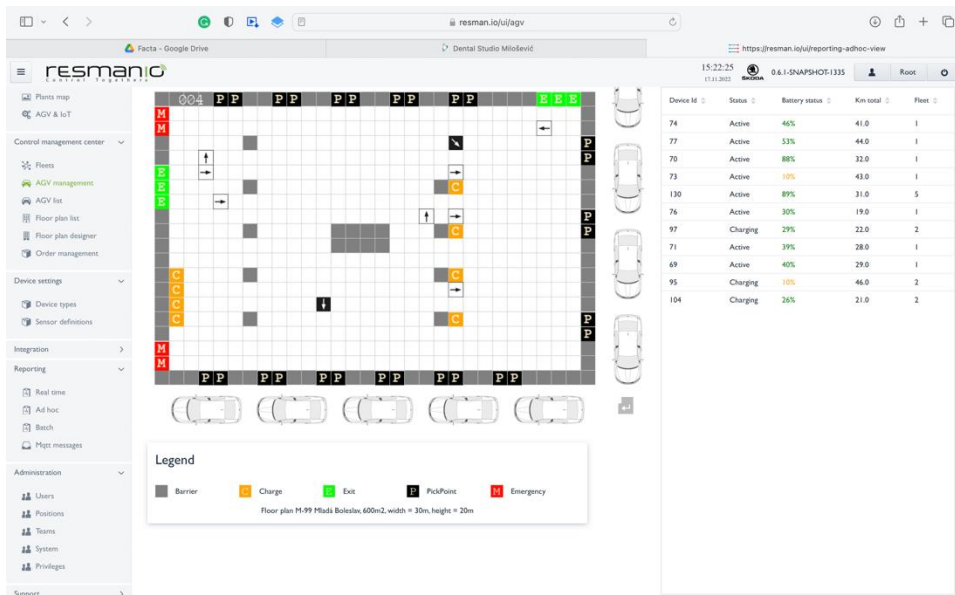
resman.io/ui/agv

Facta - Google Drive
Dental Studio Milošević
https://resman.io/ui/reporting-adhoc-view

resmanio
Control together

15:22:25
17.11.2022
ŠKODA
0.6.1-SNAPSHOT-1335
Root

Plants map
AGV & IoT

Control management center
Fleets
AGV management
AGV list
Floor plan list
Floor plan designer
Order management

Device settings
Device types
Sensor definitions

Integration

Reporting
Real time
Ad hoc
Batch
Mqtt messages

Administration
Users
Positions
Teams
System
Privileges

Support

004 P P P P P P P P P P E E E
M
M
P
P
E
E
E
C
P
C
P
C
C
C
C
C
C
P
P
M
M
P P P P P P P P P P P P

| Device Id | Status | Battery status | Km total | Fleet |
|---|---|---|---|---|
| 74 | Active | 46% | 41.0 | 1 |
| 77 | Active | 53% | 44.0 | 1 |
| 70 | Active | 88% | 32.0 | 1 |
| 73 | Active | 10% | 43.0 | 1 |
| 130 | Active | 89% | 31.0 | 5 |
| 76 | Active | 30% | 19.0 | 1 |
| 97 | Charging | 29% | 22.0 | 2 |
| 71 | Active | 39% | 28.0 | 1 |
| 69 | Active | 40% | 29.0 | 1 |
| 95 | Charging | 10% | 46.0 | 2 |
| 104 | Charging | 26% | 21.0 | 2 |

Legend
Barrier
C Charge
E Exit
P PickPoint
M Emergency
Floor plan M-99 Mladá Boleslav, 600m2, width = 30m, height = 20m